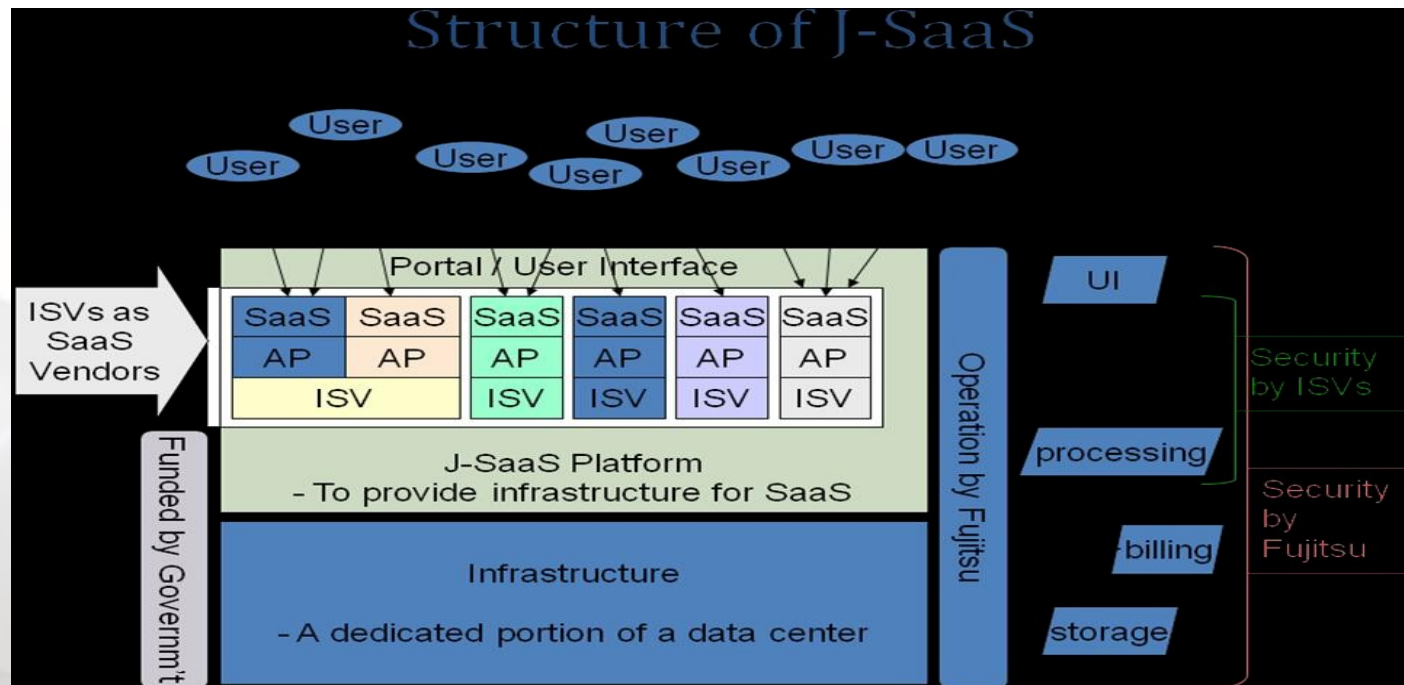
Structure of J-SaaS

User
User
User
User
User
User
User
User

Portal / User Interface

ISVs as SaaS Vendors

| SaaS | SaaS | SaaS | SaaS | SaaS | SaaS |
|---|---|---|---|---|---|
| AP | AP | AP | AP | AP | AP |
| ISV | | ISV | ISV | ISV | ISV |

J-SaaS Platform
- To provide infrastructure for SaaS

Infrastructure
- A dedicated portion of a data center

Funded by Governm't

Operation by Fujitsu

UI
processing
billing
storage

Security by ISVs

Security by Fujitsu